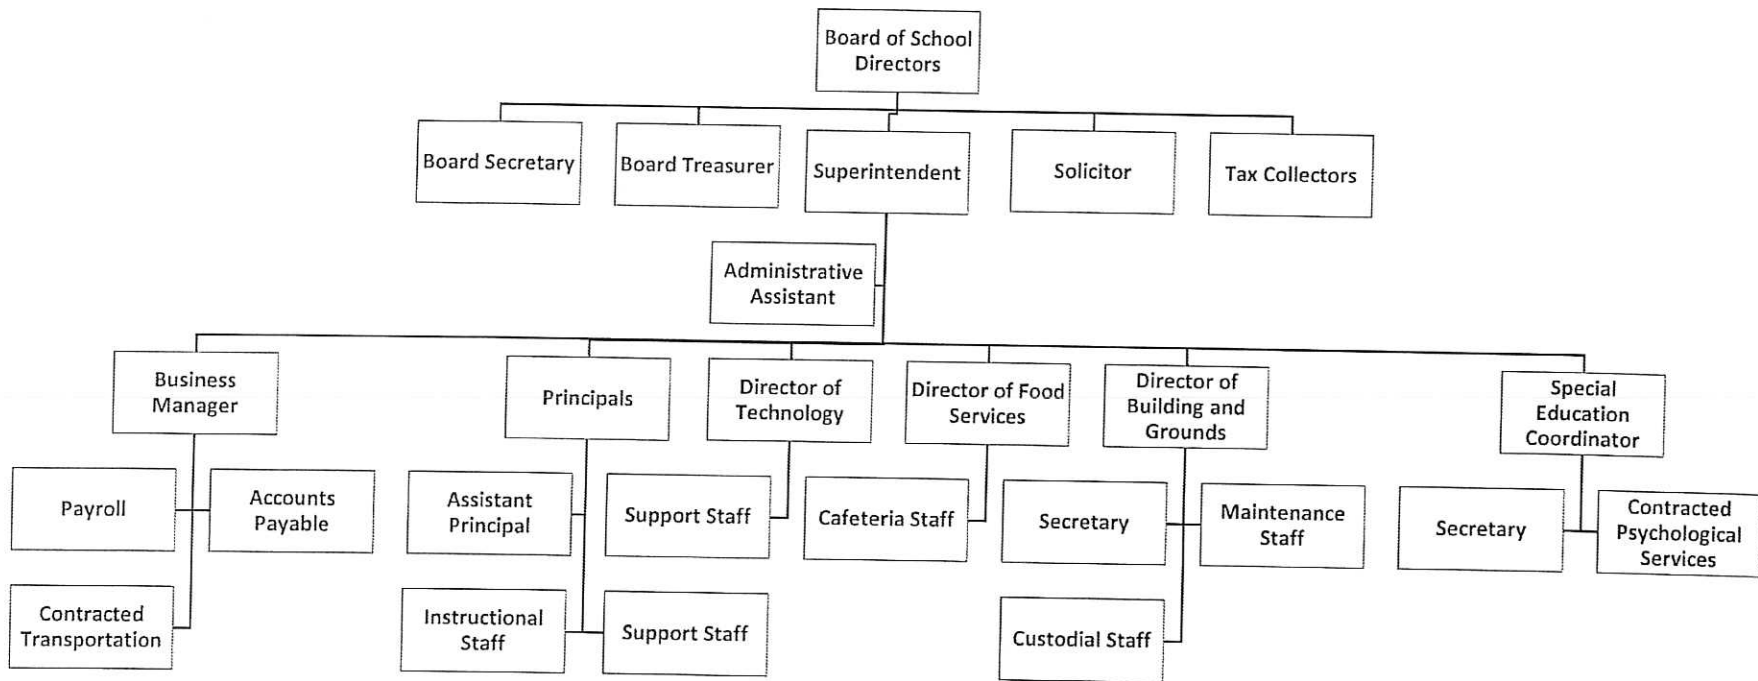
Board of School Directors

Board Secretary

Board Treasurer

Superintendent

Solicitor

Tax Collectors

Administrative Assistant

Business Manager

Payroll

Accounts Payable

Contracted Transportation

Principals

Assistant Principal

Support Staff

Instructional Staff

Support Staff

Director of Technology

Support Staff

Director of Food Services

Cafeteria Staff

Director of Building and Grounds

Secretary

Maintenance Staff

Custodial Staff

Special Education Coordinator

Secretary

Contracted Psychological Services